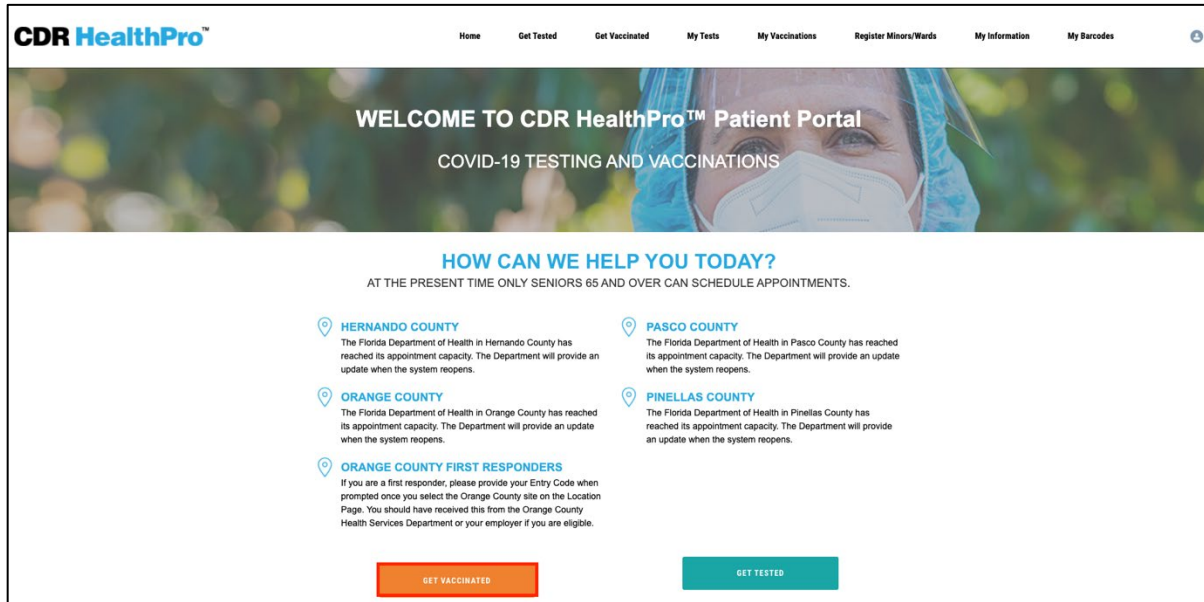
CDR HealthPro™

Home Get Tested Get Vaccinated My Tests My Vaccinations Register Minors/Wards My Information My Barcodes

WELCOME TO CDR HealthPro™ Patient Portal

COVID-19 TESTING AND VACCINATIONS

HOW CAN WE HELP YOU TODAY?

AT THE PRESENT TIME ONLY SENIORS 65 AND OVER CAN SCHEDULE APPOINTMENTS.

HERNANDO COUNTY
The Florida Department of Health in Hernando County has reached its appointment capacity. The Department will provide an update when the system reopens.

ORANGE COUNTY
The Florida Department of Health in Orange County has reached its appointment capacity. The Department will provide an update when the system reopens.

ORANGE COUNTY FIRST RESPONDERS
If you are a first responder, please provide your Entry Code when prompted once you select the Orange County site on the Location Page. You should have received this from the Orange County Health Services Department or your employer if you are eligible.

PASCO COUNTY
The Florida Department of Health in Pasco County has reached its appointment capacity. The Department will provide an update when the system reopens.

PINELLAS COUNTY
The Florida Department of Health in Pinellas County has reached its appointment capacity. The Department will provide an update when the system reopens.

GET VACCINATED

GET TESTED